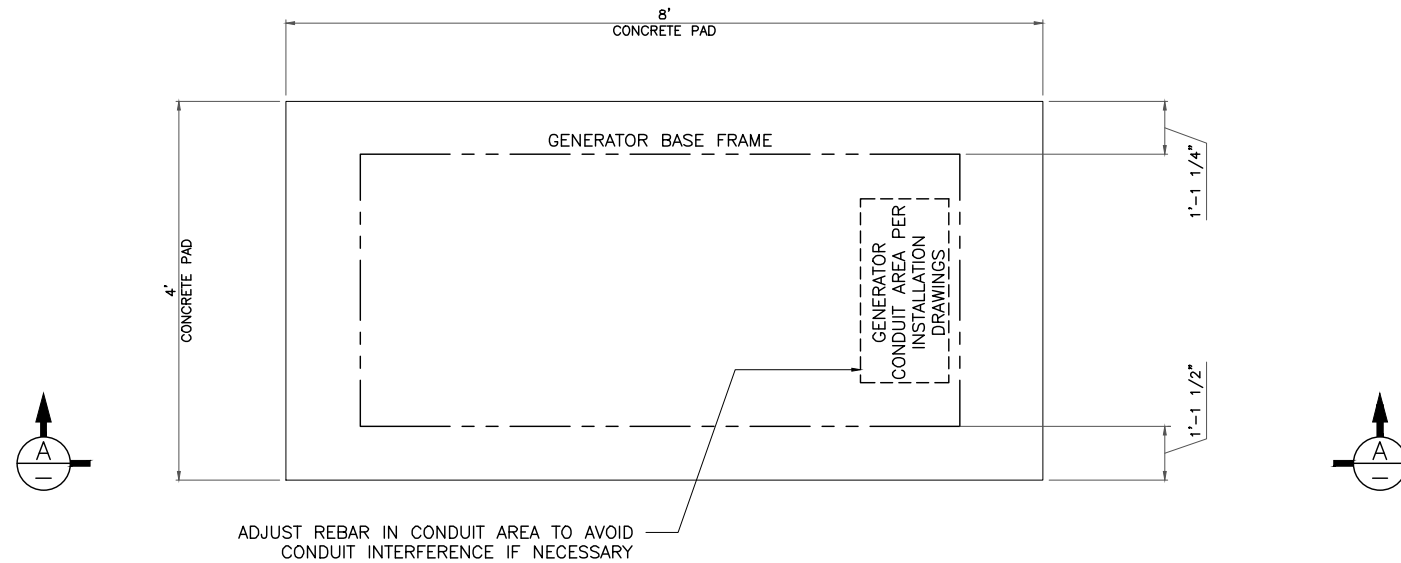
8'
CONCRETE PAD

GENERATOR BASE FRAME

4'
CONCRETE PAD

GENERATOR CONDUIT AREA PER INSTALLATION DRAWINGS

1'-1 1/4"

1'-1 1/2"

A
—

A
—

ADJUST REBAR IN CONDUIT AREA TO AVOID CONDUIT INTERFERENCE IF NECESSARY